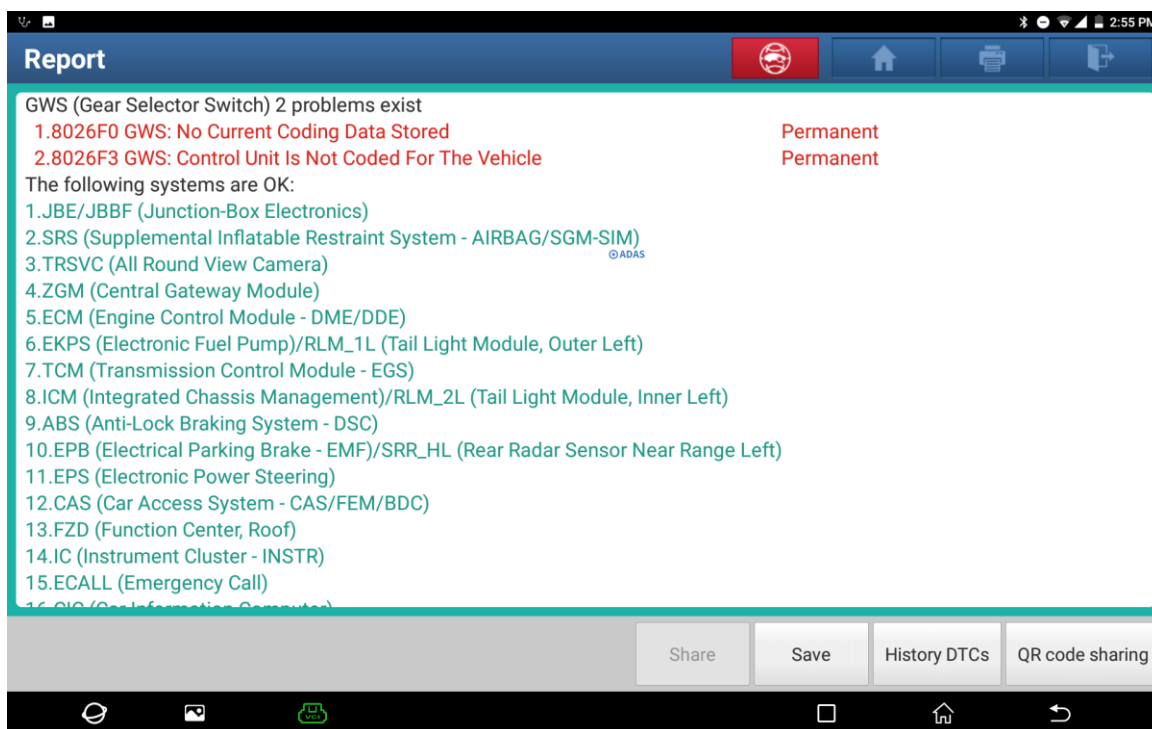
2:55 PM

Report

GWS (Gear Selector Switch) 2 problems exist
1.8026F0 GWS: No Current Coding Data Stored Permanent
2.8026F3 GWS: Control Unit Is Not Coded For The Vehicle Permanent
The following systems are OK:
1.JBE/JBBF (Junction-Box Electronics)
2.SRS (Supplemental Inflatable Restraint System - AIRBAG/SGM-SIM)
ADAS
3.TRSVC (All Round View Camera)
4.ZGM (Central Gateway Module)
5.ECM (Engine Control Module - DME/DDE)
6.EKPS (Electronic Fuel Pump)/RLM_1L (Tail Light Module, Outer Left)
7.TCM (Transmission Control Module - EGS)
8.ICM (Integrated Chassis Management)/RLM_2L (Tail Light Module, Inner Left)
9.ABS (Anti-Lock Braking System - DSC)
10.EPB (Electrical Parking Brake - EMF)/SRR_HL (Rear Radar Sensor Near Range Left)
11.EPS (Electronic Power Steering)
12.CAS (Car Access System - CAS/FEM/BDC)
13.FZD (Function Center, Roof)
14.IC (Instrument Cluster - INSTR)
15.ECALL (Emergency Call)
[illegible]

Share Save History DTCs QR code sharing

VCI